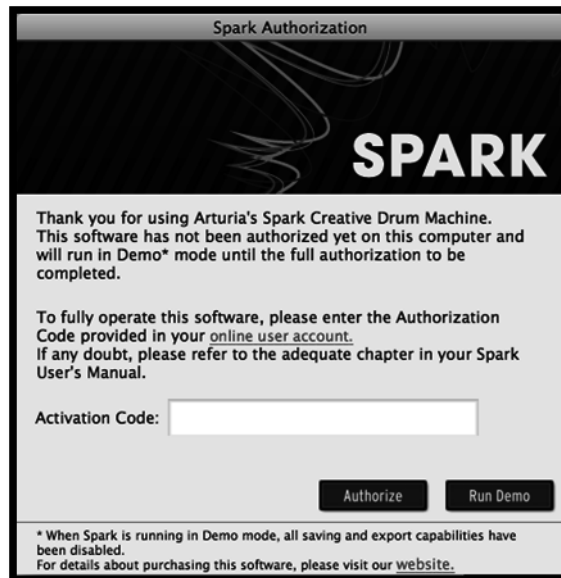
Spark Authorization

SPARK

Thank you for using Arturia's Spark Creative Drum Machine. This software has not been authorized yet on this computer and will run in Demo* mode until the full authorization to be completed.

To fully operate this software, please enter the Authorization Code provided in your online user account.
If any doubt, please refer to the adequate chapter in your Spark User's Manual.

Activation Code:

Authorize

Run Demo

* When Spark is running in Demo mode, all saving and export capabilities have been disabled.
For details about purchasing this software, please visit our website.